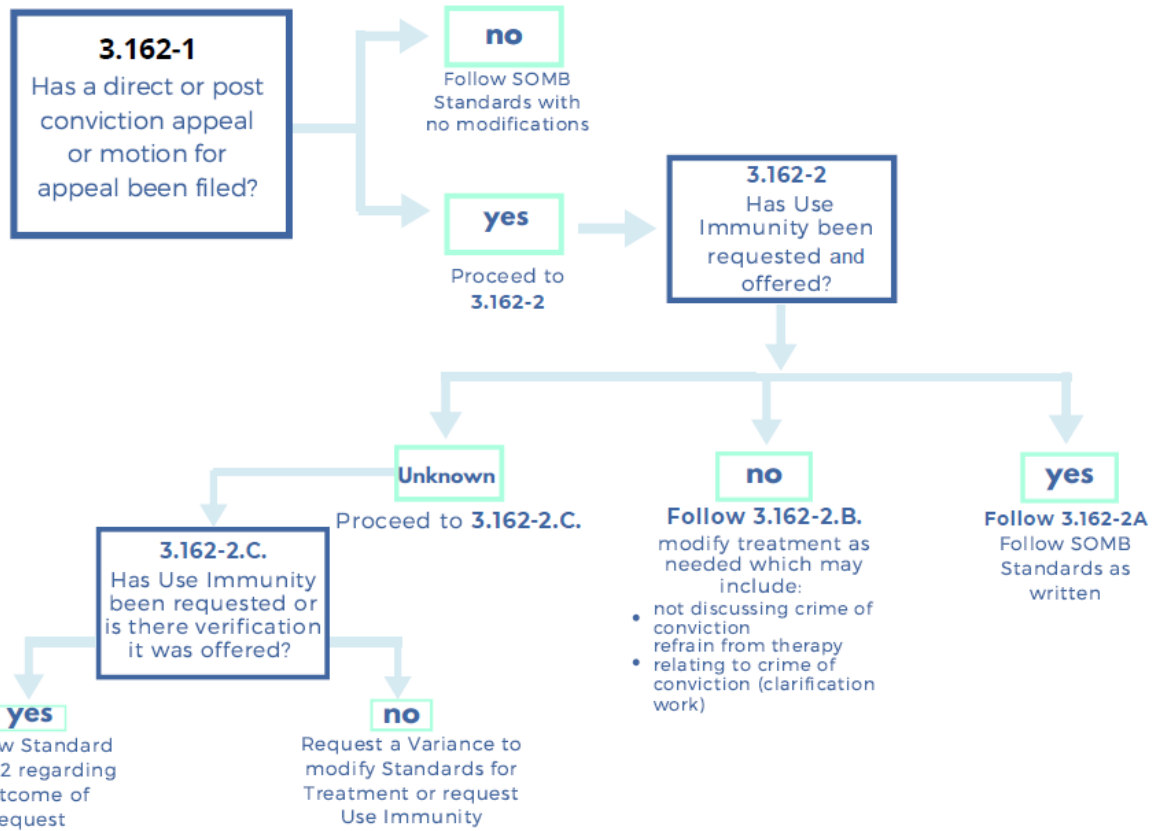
3.162-1
Has a direct or post conviction appeal or motion for appeal been filed?

no
Follow SOMB Standards with no modifications

yes
Proceed to 3.162-2

3.162-2
Has Use Immunity been requested and offered?

Unknown
Proceed to 3.162-2.C.

no
Follow 3.162-2.B.
modify treatment as needed which may include:
• not discussing crime of conviction refrain from therapy
• relating to crime of conviction (clarification work)

yes
Follow 3.162-2A
Follow SOMB Standards as written

3.162-2.C.
Has Use Immunity been requested or is there verification it was offered?

yes
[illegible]w Standard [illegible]2 regarding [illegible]tcome of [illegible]equest

no
Request a Variance to modify Standards for Treatment or request Use Immunity